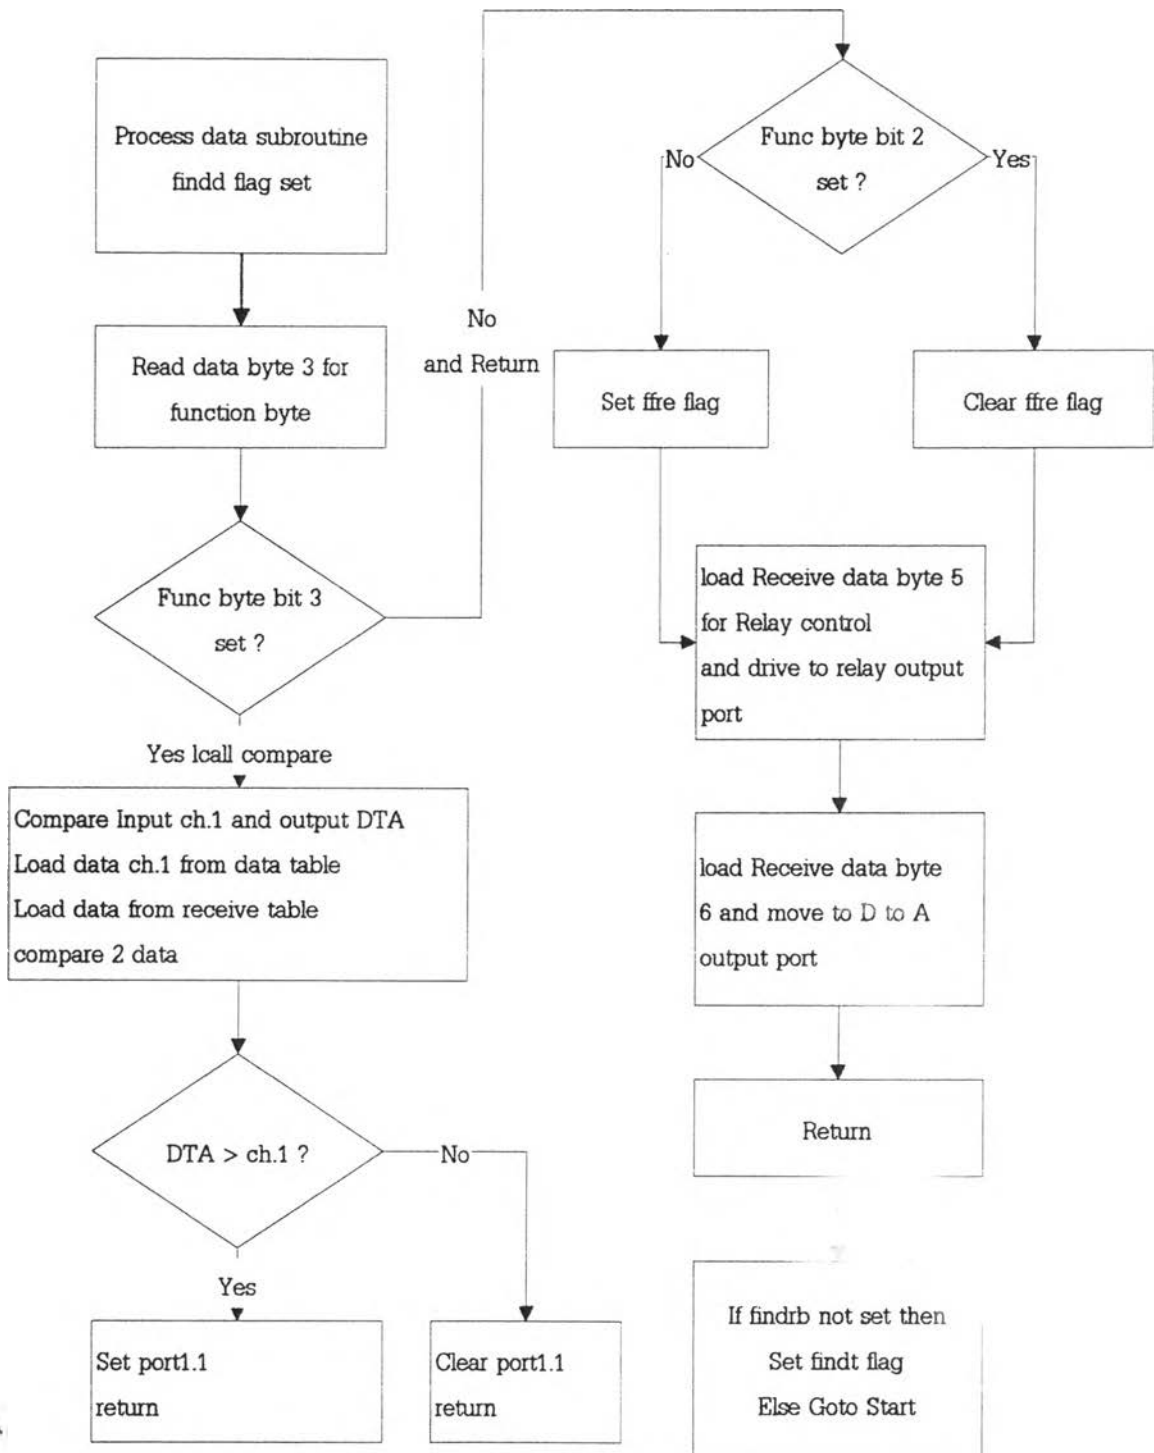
Process data subroutine findd flag set

Read data byte 3 for function byte

Func byte bit 3 set ?

No and Return

Yes lcall compare

Compare Input ch.1 and output DTA
Load data ch.1 from data table
Load data from receive table
compare 2 data

DTA > ch.1 ?

No

Yes

Set port1.1
return

Clear port1.1
return

Func byte bit 2 set ?

No

Yes

Set ffre flag

Clear ffre flag

load Receive data byte 5
for Relay control
and drive to relay output
port

load Receive data byte
6 and move to D to A
output port

Return

If findrb not set then
Set findt flag
Else Goto Start